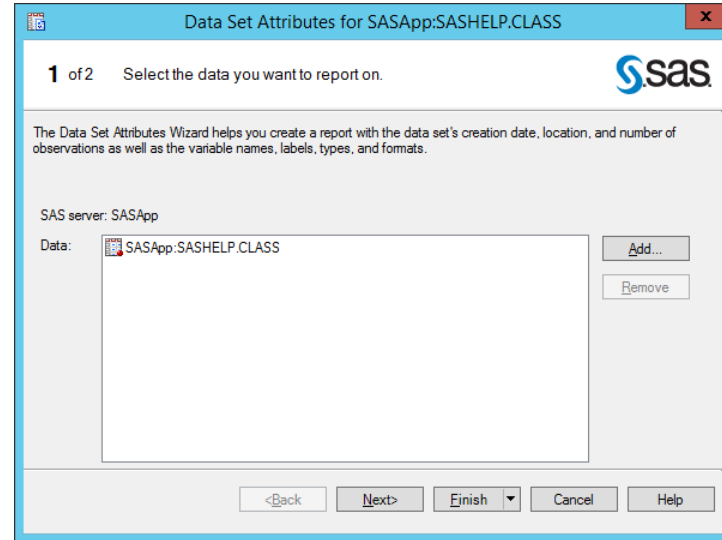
Data Set Attributes for SASApp:SASHELP.CLASS

x

1 of 2 Select the data you want to report on.

sas

The Data Set Attributes Wizard helps you create a report with the data set's creation date, location, and number of observations as well as the variable names, labels, types, and formats.

SAS server: SASApp

Data: SASApp:SASHELP.CLASS

Add...

Remove

<Back

Next>

Finish

Cancel

Help